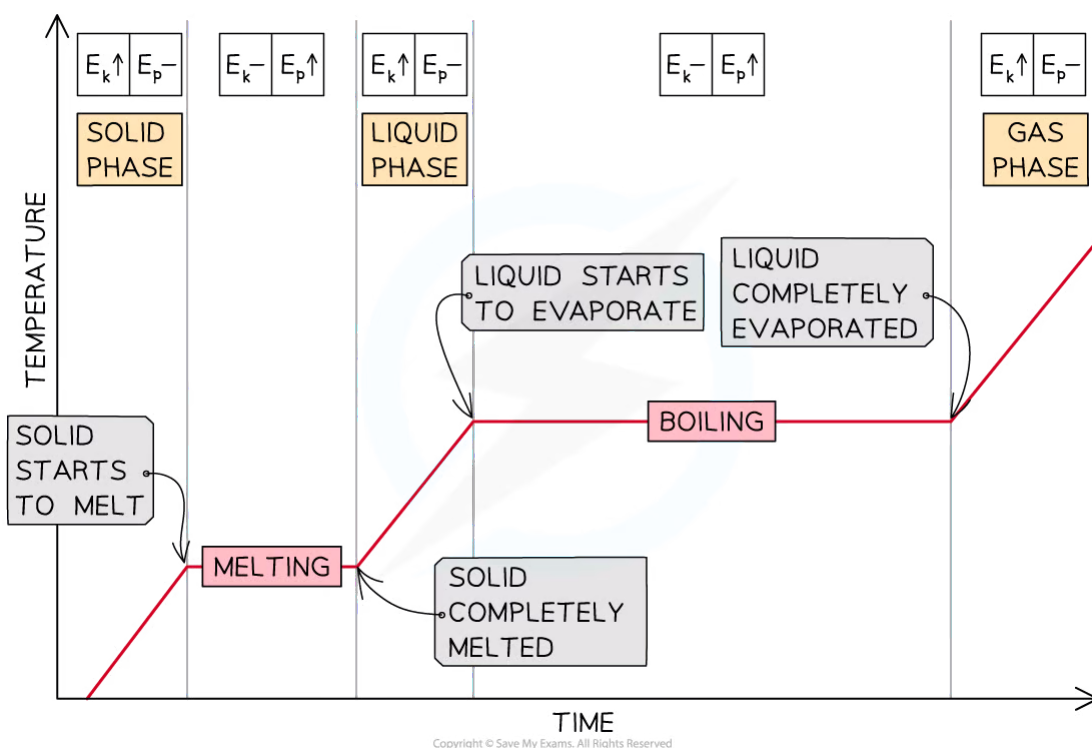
| $E_k\uparrow$ | $E_p-$ |
|---|---|

SOLID PHASE

| $E_k-$ | $E_p\uparrow$ |
|---|---|

| $E_k\uparrow$ | $E_p-$ |
|---|---|

LIQUID PHASE

| $E_k-$ | $E_p\uparrow$ |
|---|---|

| $E_k\uparrow$ | $E_p-$ |
|---|---|

GAS PHASE

TEMPERATURE

LIQUID STARTS TO EVAPORATE

LIQUID COMPLETELY EVAPORATED

BOILING

SOLID STARTS TO MELT

MELTING

SOLID COMPLETELY MELTED

TIME

Copyright © Save My Exams. All Rights Reserved